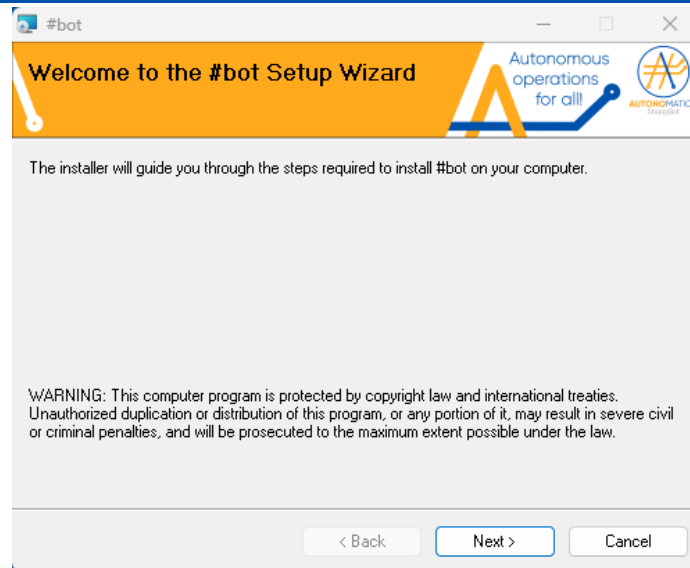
#bot

Welcome to the #bot Setup Wizard

Autonomous operations for all!

AUTONOMATIC SharpBot

The installer will guide you through the steps required to install #bot on your computer.

WARNING: This computer program is protected by copyright law and international treaties. Unauthorized duplication or distribution of this program, or any portion of it, may result in severe civil or criminal penalties, and will be prosecuted to the maximum extent possible under the law.

< Back
Next >
Cancel